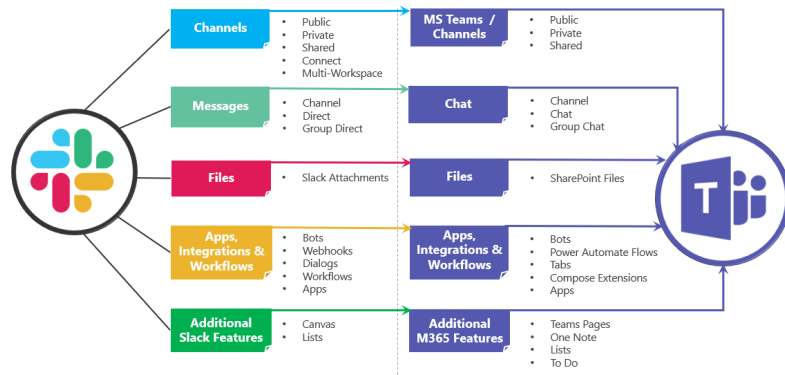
Channels
- Public
- Private
- Shared
- Connect
- Multi-Workspace

MS Teams / Channels
- Public
- Private
- Shared

Messages
- Channel
- Direct
- Group Direct

Chat
- Channel
- Chat
- Group Chat

Files
- Slack Attachments

Files
- SharePoint Files

Apps, Integrations & Workflows
- Bots
- Webhooks
- Dialogs
- Workflows
- Apps

Apps, Integrations & Workflows
- Bots
- Power Automate Flows
- Tabs
- Compose Extensions
- Apps

Additional Slack Features
- Canvas
- Lists

Additional M365 Features
- Teams Pages
- One Note
- Lists
- To Do

T